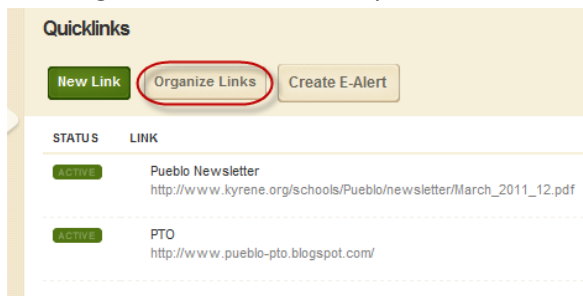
Quicklinks

New Link Organize Links Create E-Alert

| STATUS | LINK |
|---|---|
| ACTIVE | Pueblo Newsletter http://www.kyrene.org/schools/Pueblo/newsletter/March_2011_12.pdf |
| ACTIVE | PTO http://www.pueblo-pto.blogspot.com/ |